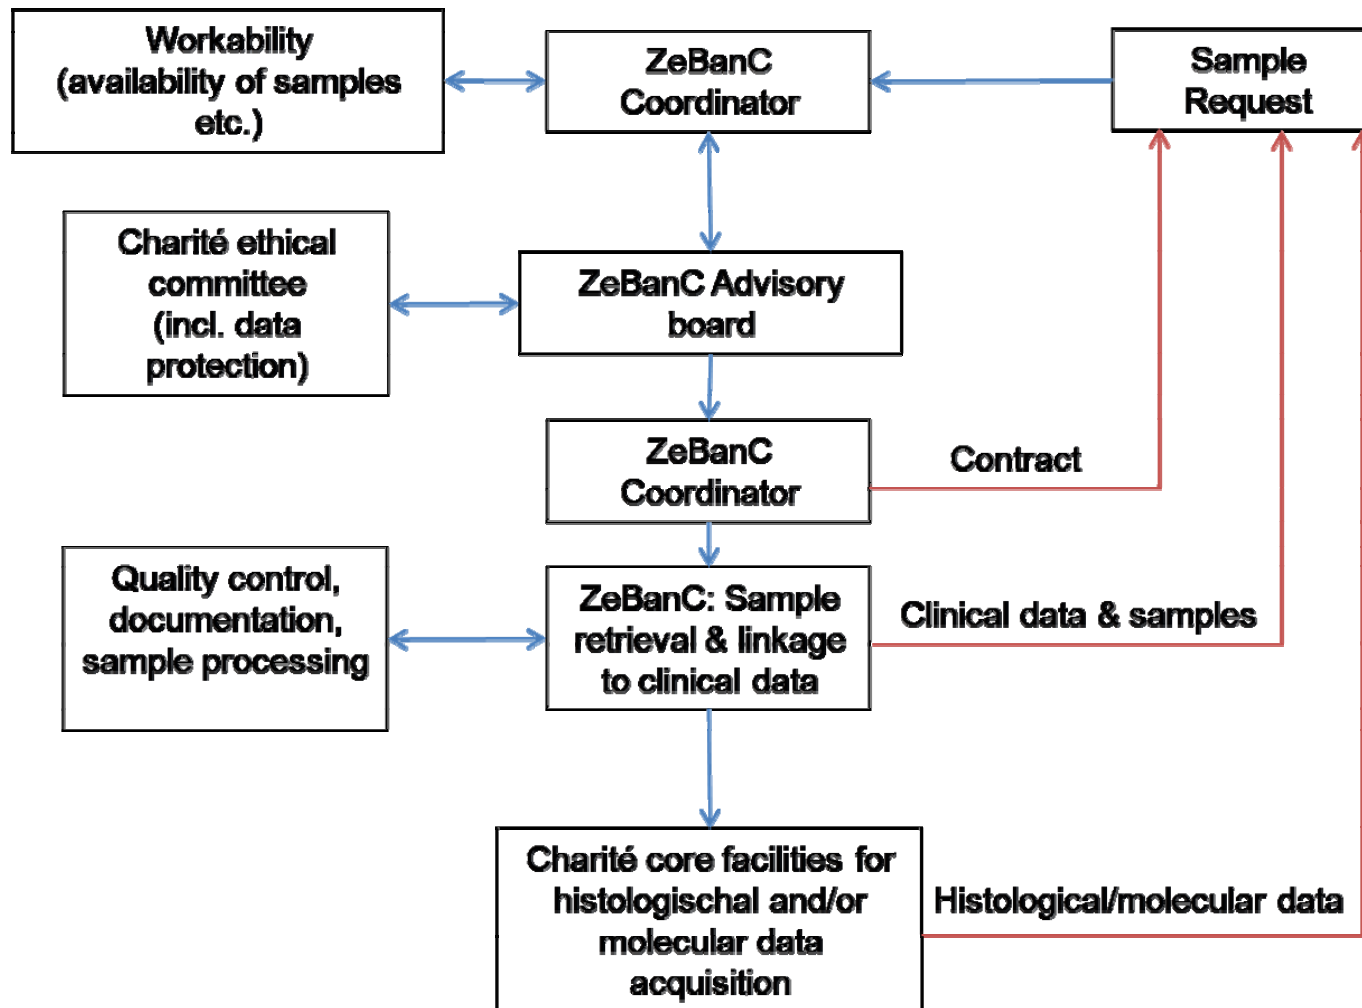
Workability (availability of samples etc.)

ZeBanC Coordinator

Sample Request

Charité ethical committee (incl. data protection)

ZeBanC Advisory board

ZeBanC Coordinator

Contract

Quality control, documentation, sample processing

ZeBanC: Sample retrieval & linkage to clinical data

Clinical data & samples

Charité core facilities for histologischal and/or molecular data acquisition

Histological/molecular data